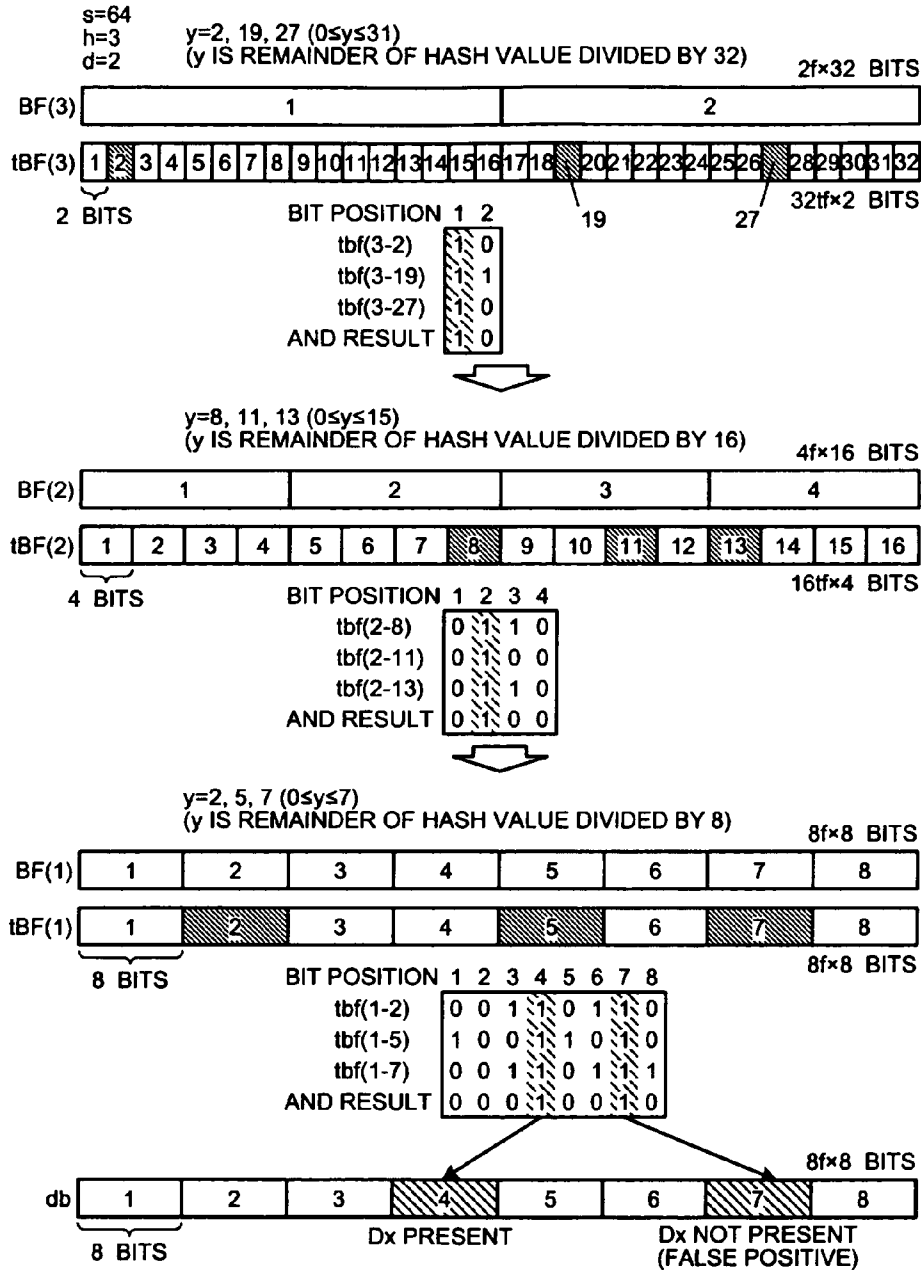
s=64
h=3
d=2

y=2, 19, 27 (0≤y≤31)
(y IS REMAINDER OF HASH VALUE DIVIDED BY 32)

2f×32 BITS

BF(3) 1 2

tBF(3) 1 2 3 4 5 6 7 8 9 10 11 12 13 14 15 16 17 18 19 20 21 22 23 24 25 26 27 28 29 30 31 32

2 BITS

32tf×2 BITS

19 27

| BIT POSITION | 1 | 2 |
|---|---|---|
| tbf(3-2) | 1 | 0 |
| tbf(3-19) | 1 | 1 |
| tbf(3-27) | 1 | 0 |
| AND RESULT | 1 | 0 |

y=8, 11, 13 (0≤y≤15)
(y IS REMAINDER OF HASH VALUE DIVIDED BY 16)

4f×16 BITS

BF(2) 1 2 3 4

tBF(2) 1 2 3 4 5 6 7 8 9 10 11 12 13 14 15 16

4 BITS

16tf×4 BITS

| BIT POSITION | 1 | 2 | 3 | 4 |
|---|---|---|---|---|
| tbf(2-8) | 0 | 1 | 1 | 0 |
| tbf(2-11) | 0 | 1 | 0 | 0 |
| tbf(2-13) | 0 | 1 | 1 | 0 |
| AND RESULT | 0 | 1 | 0 | 0 |

y=2, 5, 7 (0≤y≤7)
(y IS REMAINDER OF HASH VALUE DIVIDED BY 8)

8f×8 BITS

BF(1) 1 2 3 4 5 6 7 8

tBF(1) 1 2 3 4 5 6 7 8

8 BITS

8f×8 BITS

| BIT POSITION | 1 | 2 | 3 | 4 | 5 | 6 | 7 | 8 |
|---|---|---|---|---|---|---|---|---|
| tbf(1-2) | 0 | 0 | 1 | 1 | 0 | 1 | 1 | 0 |
| tbf(1-5) | 1 | 0 | 0 | 1 | 1 | 0 | 1 | 0 |
| tbf(1-7) | 0 | 0 | 1 | 1 | 0 | 1 | 1 | 1 |
| AND RESULT | 0 | 0 | 0 | 1 | 0 | 0 | 1 | 0 |

8f×8 BITS

db 1 2 3 4 5 6 7 8

8 BITS

Dx PRESENT

Dx NOT PRESENT
(FALSE POSITIVE)